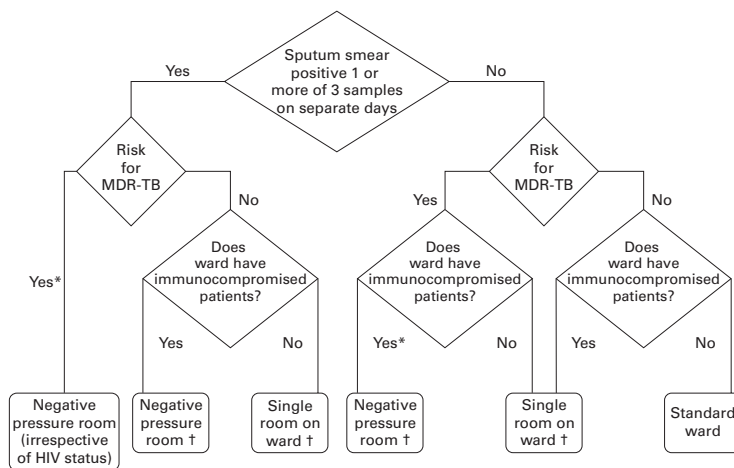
Sputum smear positive 1 or more of 3 samples on separate days

Yes

No

Risk for MDR-TB

Yes*

No

Does ward have immunocompromised patients?

Yes

No

Negative pressure room (irrespective of HIV status)

Negative pressure room †

Single room on ward †

Risk for MDR-TB

Yes

No

Does ward have immunocompromised patients?

Yes*

No

Does ward have immunocompromised patients?

Yes

No

Negative pressure room †

Single room on ward †

Standard ward